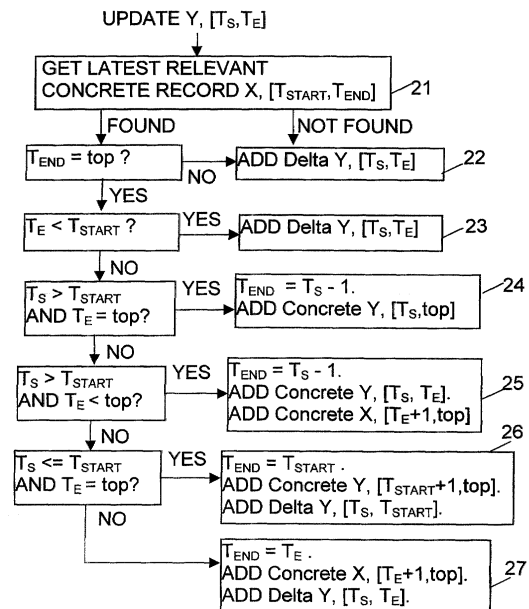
UPDATE Y, [$T_S$,$T_E$]

GET LATEST RELEVANT CONCRETE RECORD X, [$T_{START}$, $T_{END}$]

21

FOUND

NOT FOUND

$T_{END}$ = top ?

NO

ADD Delta Y, [$T_S$,$T_E$]

22

YES

$T_E$ < $T_{START}$ ?

YES

ADD Delta Y, [$T_S$,$T_E$]

23

NO

$T_S$ > $T_{START}$ AND $T_E$ = top?

YES

$T_{END}$ = $T_S$ - 1. ADD Concrete Y, [$T_S$,top]

24

NO

$T_S$ > $T_{START}$ AND $T_E$ < top?

YES

$T_{END}$ = $T_S$ - 1. ADD Concrete Y, [$T_S$, $T_E$]. ADD Concrete X, [$T_E$+1,top]

25

NO

26

$T_S$ <= $T_{START}$ AND $T_E$ = top?

YES

$T_{END}$ = $T_{START}$ . ADD Concrete Y, [$T_{START}$+1,top]. ADD Delta Y, [$T_S$, $T_{START}$].

NO

$T_{END}$ = $T_E$ . ADD Concrete X, [$T_E$+1,top]. ADD Delta Y, [$T_S$, $T_E$].

27